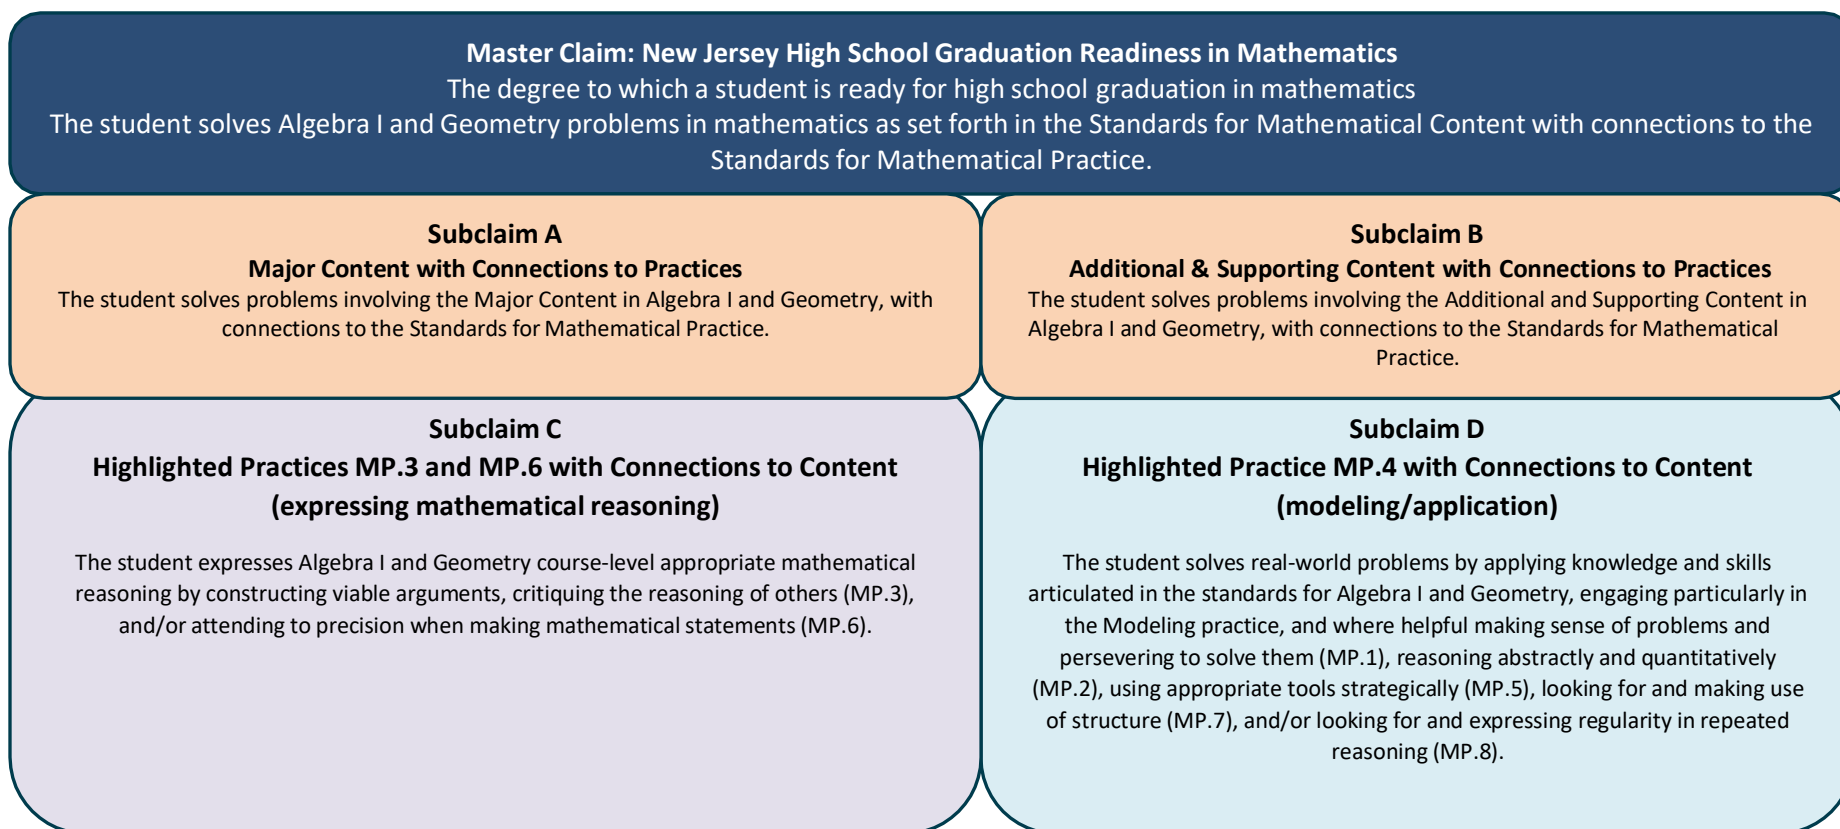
Master Claim: New Jersey High School Graduation Readiness in Mathematics
The degree to which a student is ready for high school graduation in mathematics
The student solves Algebra I and Geometry problems in mathematics as set forth in the Standards for Mathematical Content with connections to the Standards for Mathematical Practice.

Subclaim A
Major Content with Connections to Practices
The student solves problems involving the Major Content in Algebra I and Geometry, with connections to the Standards for Mathematical Practice.

Subclaim B
Additional & Supporting Content with Connections to Practices
The student solves problems involving the Additional and Supporting Content in Algebra I and Geometry, with connections to the Standards for Mathematical Practice.

Subclaim C
Highlighted Practices MP.3 and MP.6 with Connections to Content
(expressing mathematical reasoning)

The student expresses Algebra I and Geometry course-level appropriate mathematical reasoning by constructing viable arguments, critiquing the reasoning of others (MP.3), and/or attending to precision when making mathematical statements (MP.6).

Subclaim D
Highlighted Practice MP.4 with Connections to Content
(modeling/application)

The student solves real-world problems by applying knowledge and skills articulated in the standards for Algebra I and Geometry, engaging particularly in the Modeling practice, and where helpful making sense of problems and persevering to solve them (MP.1), reasoning abstractly and quantitatively (MP.2), using appropriate tools strategically (MP.5), looking for and making use of structure (MP.7), and/or looking for and expressing regularity in repeated reasoning (MP.8).